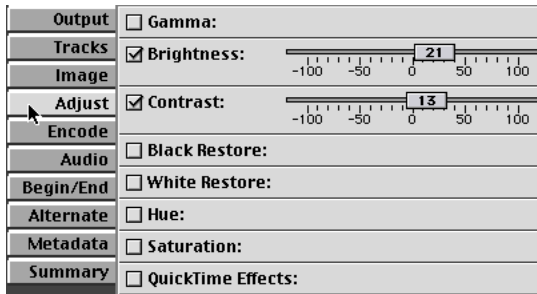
Output
Tracks
Image
Adjust
Encode
Audio
Begin/End
Alternate
Metadata
Summary

☐ Gamma:
☑ Brightness: 21
−100 −50 0 50 100
☑ Contrast: 13
−100 −50 0 50 100
☐ Black Restore:
☐ White Restore:
☐ Hue:
☐ Saturation:
☐ QuickTime Effects: